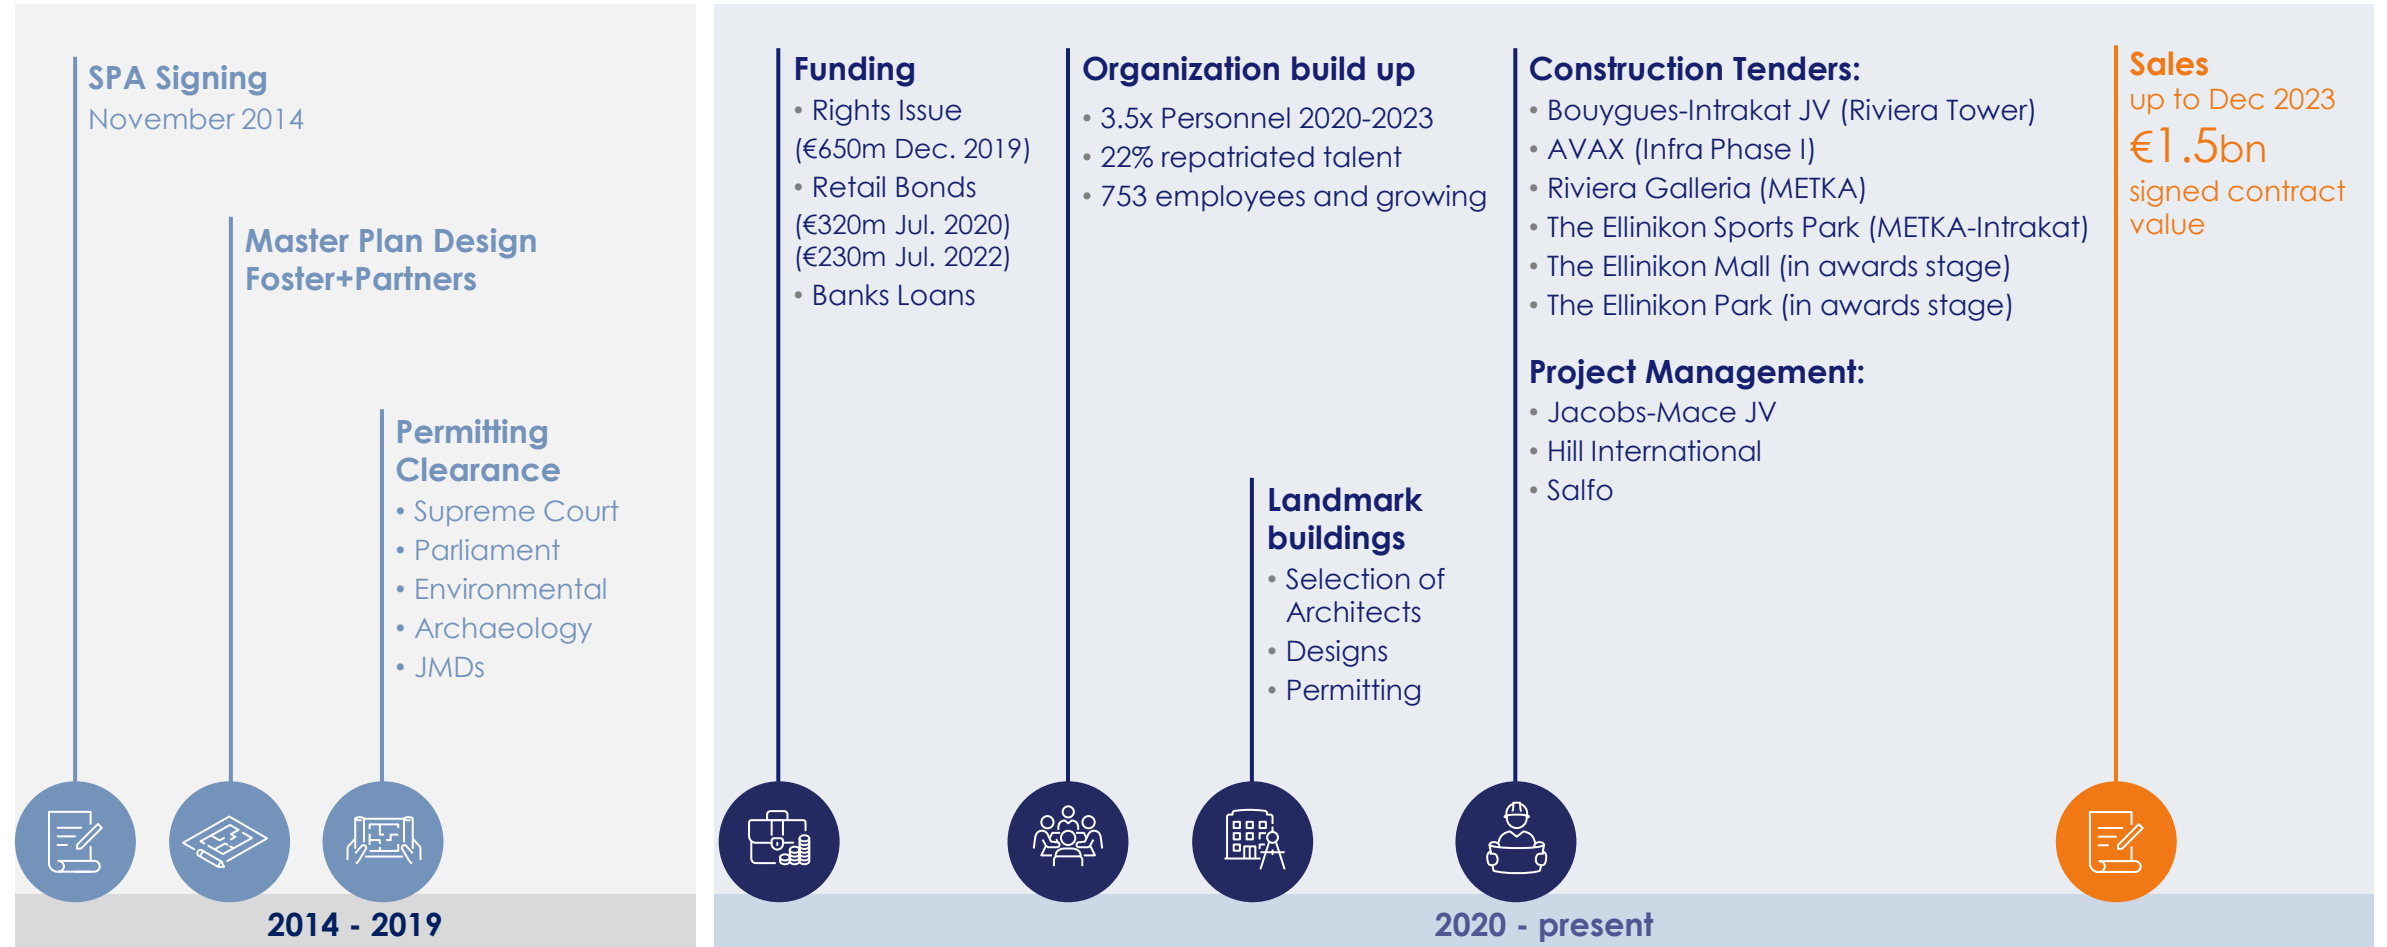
SPA Signing
November 2014

Master Plan Design
Foster+Partners

Permitting Clearance
• Supreme Court
• Parliament
• Environmental
• Archaeology
• JMDs

2014 - 2019

Funding
• Rights Issue (€650m Dec. 2019)
• Retail Bonds (€320m Jul. 2020) (€230m Jul. 2022)
• Banks Loans

Organization build up
• 3.5x Personnel 2020-2023
• 22% repatriated talent
• 753 employees and growing

Landmark buildings
• Selection of Architects
• Designs
• Permitting

Construction Tenders:
• Bouygues-Intrakat JV (Riviera Tower)
• AVAX (Infra Phase I)
• Riviera Galleria (METKA)
• The Ellinikon Sports Park (METKA-Intrakat)
• The Ellinikon Mall (in awards stage)
• The Ellinikon Park (in awards stage)

Project Management:
• Jacobs-Mace JV
• Hill International
• Salfo

Sales
up to Dec 2023
€1.5bn
signed contract value

2020 - present